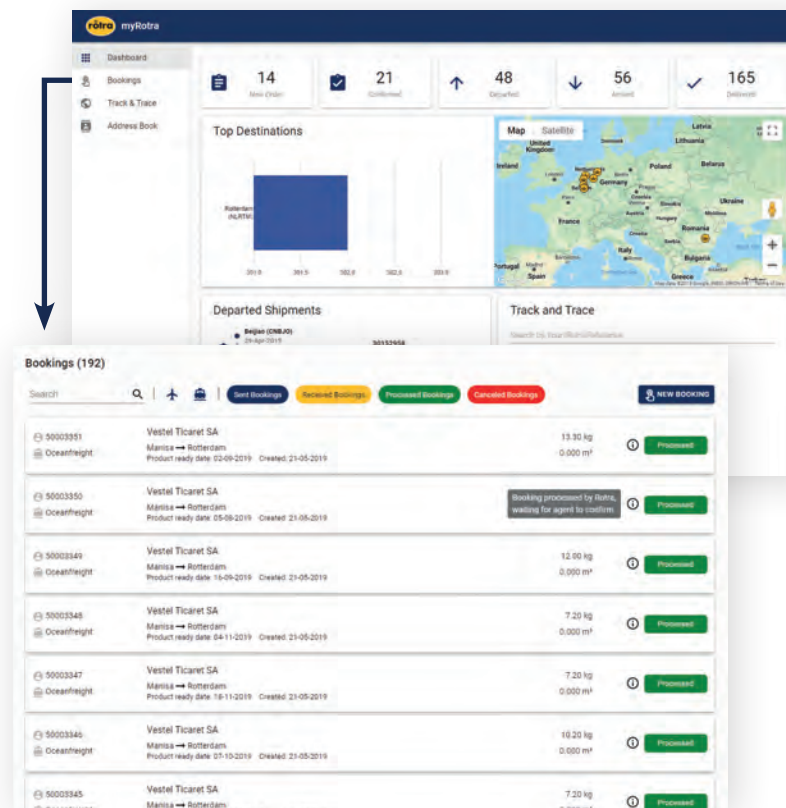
rotra myRotra

Dashboard
Bookings
Track & Trace
Address Book

14
New Order

21
Confirmed

48
Departed

56
Arrived

165
Delivered

Top Destinations

Rotterdam (NLRTM)

301.0 301.5 302.0 302.5 303.0

Map Satellite

Latvia
Lithuania
United Kingdom
Ireland
Belarus
Poland
Germany
Ukraine
France
Romania
Italy
Bulgaria
Portugal
Spain
Greece

Departed Shipments

Beijiao (CNBJO)
28-Apr-2019
30152958

Track and Trace

Search on Your/Rotra Reference

Bookings (192)

Search

Sent Bookings
Recieved Bookings
Processed Bookings
Canceled Bookings

NEW BOOKING

50003351
Oceanfreight
Vestel Ticaret SA
Manisa → Rotterdam
Product ready date: 02-09-2019 Created: 21-05-2019
13.30 kg
0.000 m³
Processed

50003350
Oceanfreight
Vestel Ticaret SA
Manisa → Rotterdam
Product ready date: 05-08-2019 Created: 21-05-2019
Booking processed by Rotra, waiting for agent to confirm
Processed

50003349
Oceanfreight
Vestel Ticaret SA
Manisa → Rotterdam
Product ready date: 16-09-2019 Created: 21-05-2019
12.00 kg
0.000 m³
Processed

50003348
Oceanfreight
Vestel Ticaret SA
Manisa → Rotterdam
Product ready date: 04-11-2019 Created: 21-05-2019
7.20 kg
0.000 m³
Processed

50003347
Oceanfreight
Vestel Ticaret SA
Manisa → Rotterdam
Product ready date: 18-11-2019 Created: 21-05-2019
7.20 kg
0.000 m³
Processed

50003346
Oceanfreight
Vestel Ticaret SA
Manisa → Rotterdam
Product ready date: 07-10-2019 Created: 21-05-2019
10.20 kg
0.000 m³
Processed

50003345
Vestel Ticaret SA
Manisa → Rotterdam
7.20 kg
Processed